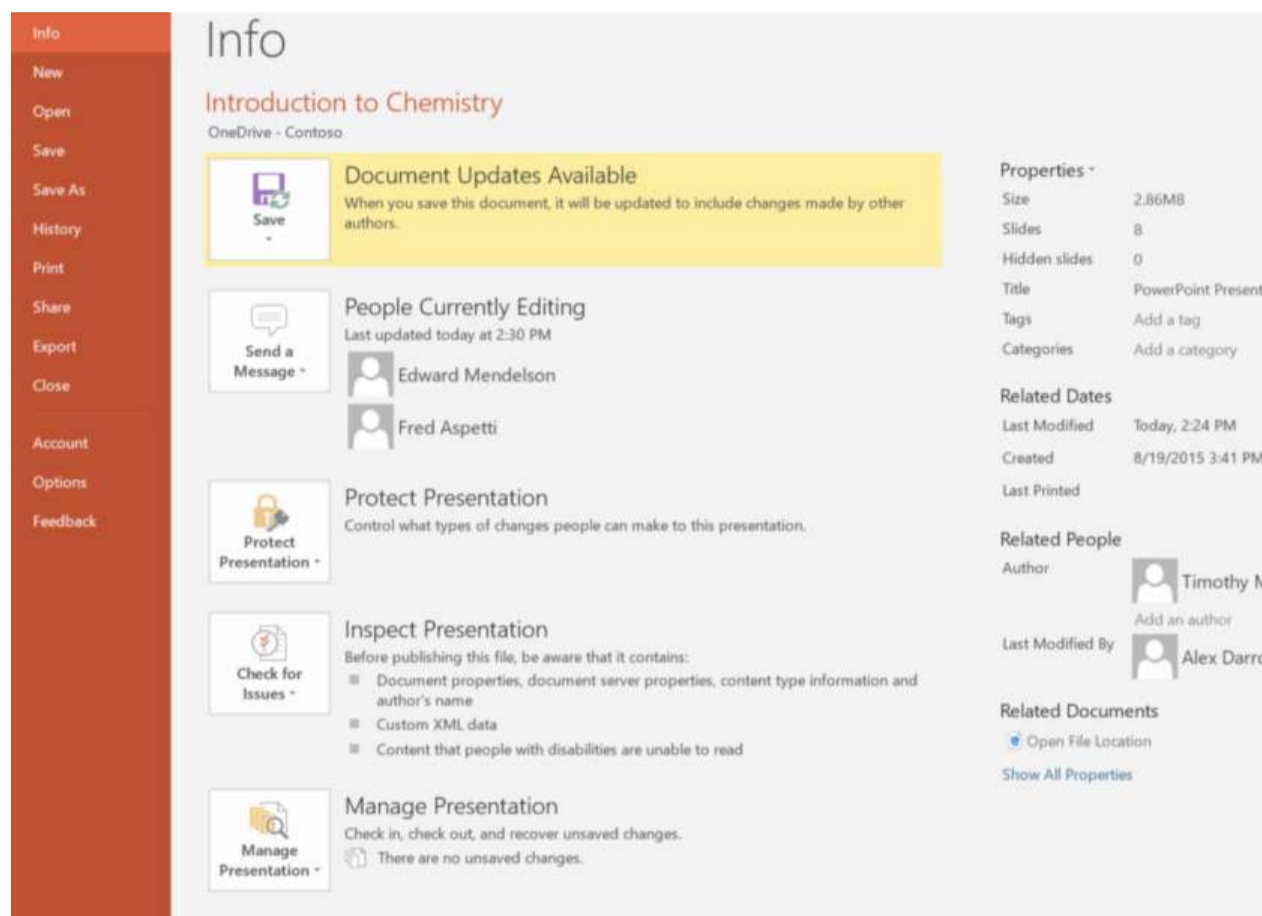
Info
New
Open
Save
Save As
History
Print
Share
Export
Close
Account
Options
Feedback

Info

Introduction to Chemistry
OneDrive - Contoso

Save

Document Updates Available
When you save this document, it will be updated to include changes made by other authors.

Send a Message

People Currently Editing
Last updated today at 2:30 PM
Edward Mendelson
Fred Aspetti

Protect Presentation

Protect Presentation
Control what types of changes people can make to this presentation.

Check for Issues

Inspect Presentation
Before publishing this file, be aware that it contains:
Document properties, document server properties, content type information and author's name
Custom XML data
Content that people with disabilities are unable to read

Manage Presentation

Manage Presentation
Check in, check out, and recover unsaved changes.
There are no unsaved changes.

Properties

| | |
|---|---|
| Size | 2.86MB |
| Slides | 8 |
| Hidden slides | 0 |
| Title | PowerPoint Present |
| Tags | Add a tag |
| Categories | Add a category |

Related Dates

| | |
|---|---|
| Last Modified | Today, 2:24 PM |
| Created | 8/19/2015 3:41 PM |
| Last Printed | |

Related People
Author
Timothy M
Add an author
Last Modified By
Alex Darro

Related Documents
Open File Location
Show All Properties